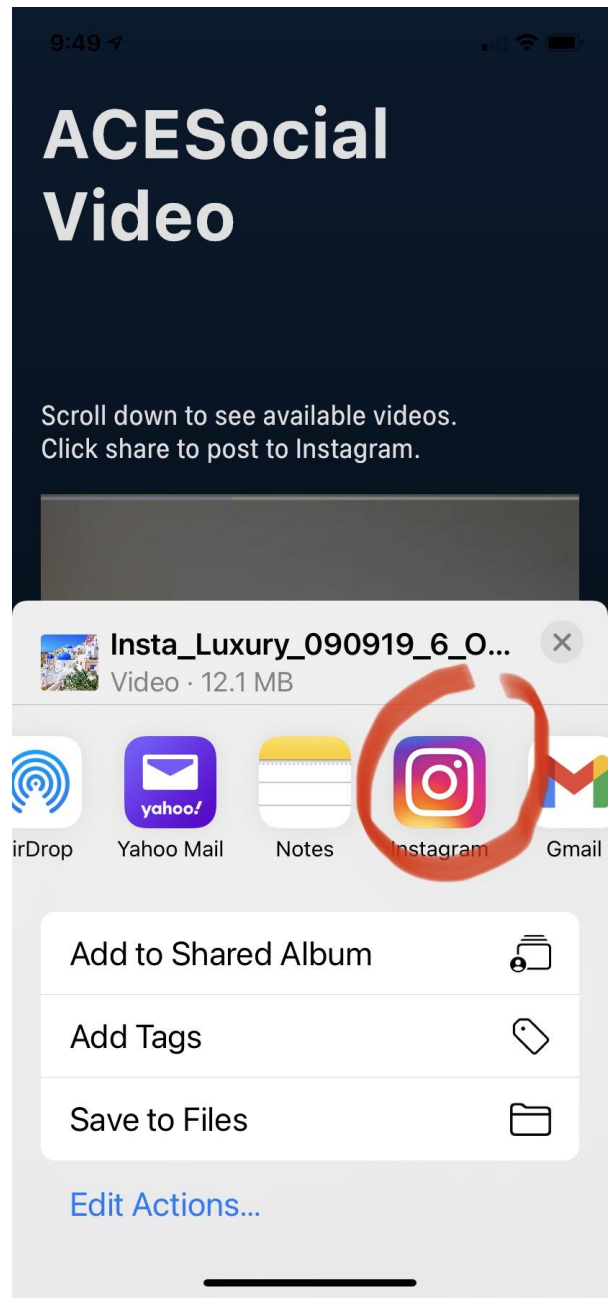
9:49

ACESocial Video

Scroll down to see available videos.
Click share to post to Instagram.

Insta_Luxury_090919_6_O...
Video · 12.1 MB

irDrop
yahoo!
Yahoo Mail
Notes
Instagram
Gmail

Add to Shared Album
Add Tags
Save to Files

Edit Actions...